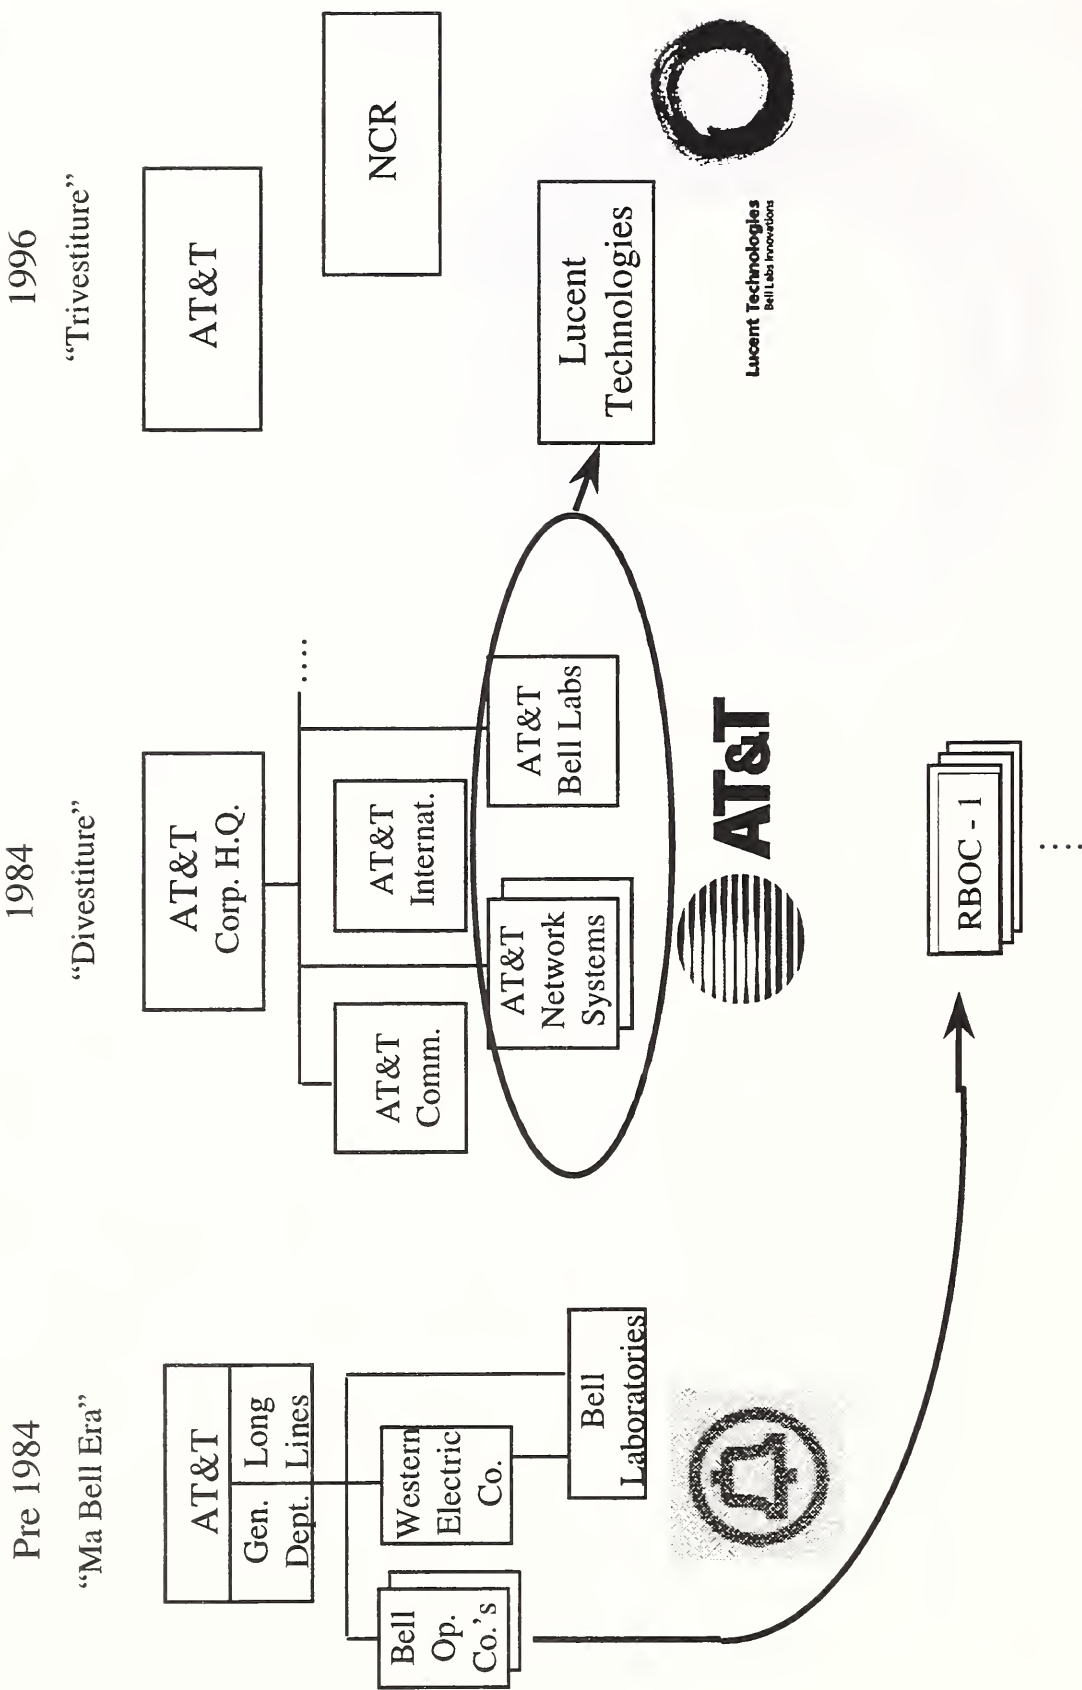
Pre 1984
"Ma Bell Era"

AT&T
Gen. Dept.
Long Lines

Bell Op. Co.'s
Western Electric Co.
Bell Laboratories

1984
"Divestiture"

AT&T Corp. H.Q.
AT&T Comm.
AT&T Internat.
AT&T Network Systems
AT&T Bell Labs
....

AT&T

RBOC - 1
...

1996
"Trivestiture"

AT&T
NCR
Lucent Technologies

Lucent Technologies
Bell Labs Innovations